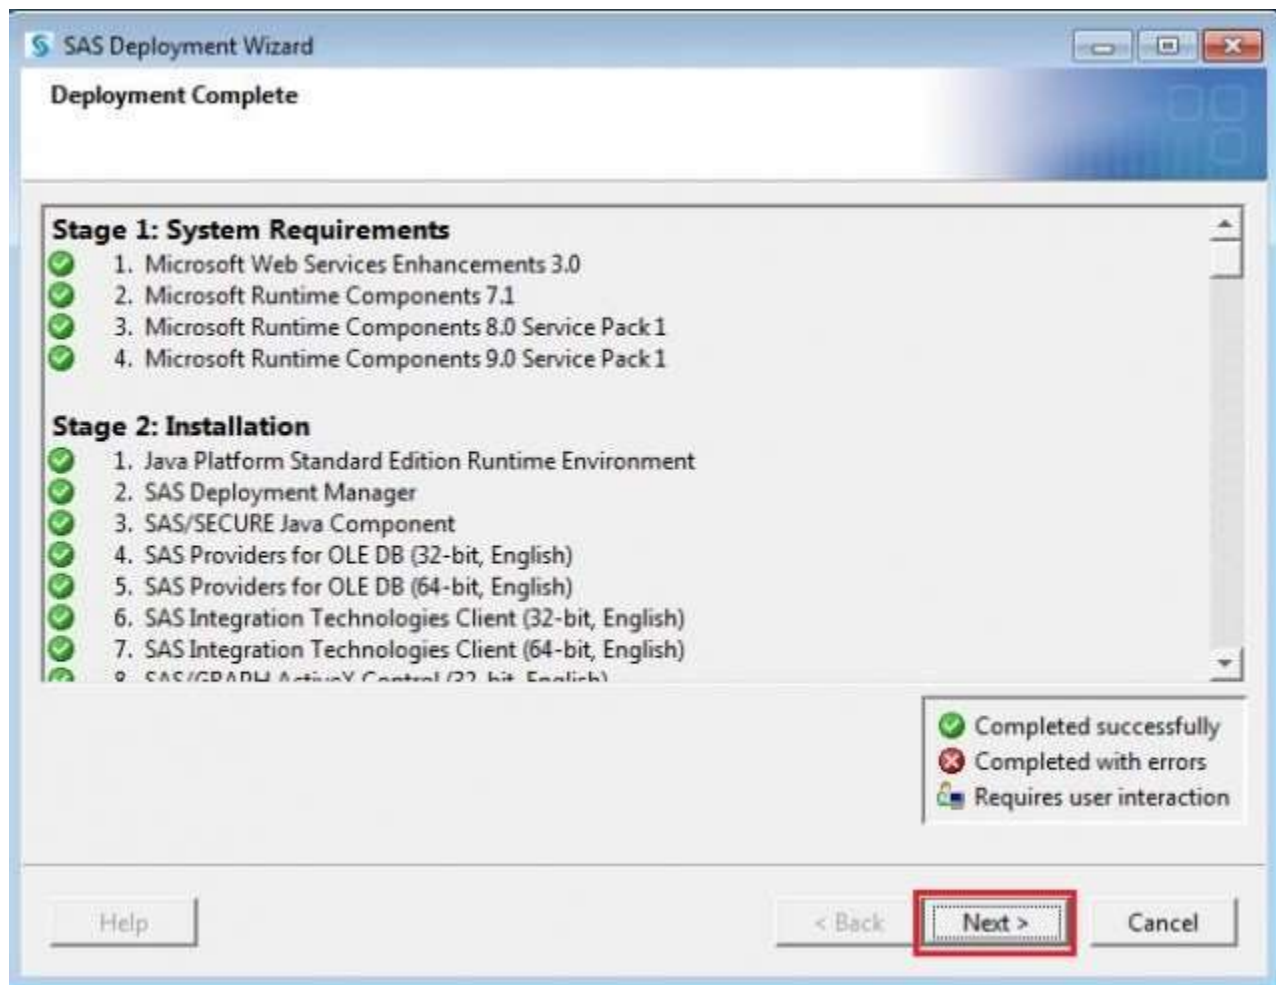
SAS Deployment Wizard

Deployment Complete

Stage 1: System Requirements
1. Microsoft Web Services Enhancements 3.0
2. Microsoft Runtime Components 7.1
3. Microsoft Runtime Components 8.0 Service Pack 1
4. Microsoft Runtime Components 9.0 Service Pack 1

Stage 2: Installation
1. Java Platform Standard Edition Runtime Environment
2. SAS Deployment Manager
3. SAS/SECURE Java Component
4. SAS Providers for OLE DB (32-bit, English)
5. SAS Providers for OLE DB (64-bit, English)
6. SAS Integration Technologies Client (32-bit, English)
7. SAS Integration Technologies Client (64-bit, English)
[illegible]

Completed successfully
Completed with errors
Requires user interaction

Help
< Back
Next >
Cancel